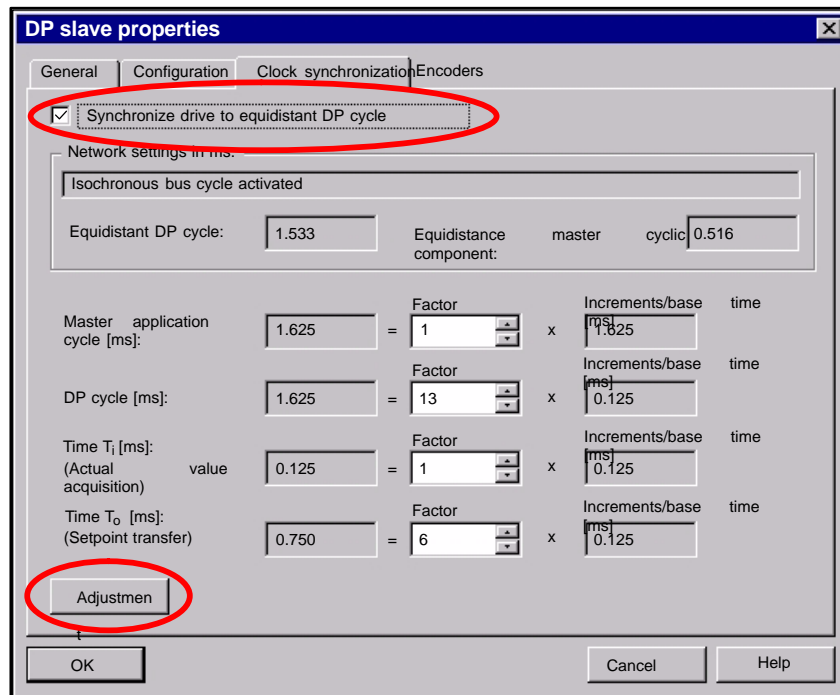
DP slave properties

General | Configuration | Clock synchronization | Encoders

☑ Synchronize drive to equidistant DP cycle

Network settings in ms:

Isochronous bus cycle activated

Equidistant DP cycle: 1.533

Equidistance master cyclic component: 0.516

Master application cycle [ms]: 1.625 = Factor 1 x Increments/base time [ms] 1.625

DP cycle [ms]: 1.625 = Factor 13 x Increments/base time [ms] 0.125

Time $T_i$ [ms]: (Actual value acquisition) 0.125 = Factor 1 x Increments/base time [ms] 0.125

Time $T_o$ [ms]: (Setpoint transfer) 0.750 = Factor 6 x Increments/base time [ms] 0.125

Adjustmen t

OK

Cancel

Help